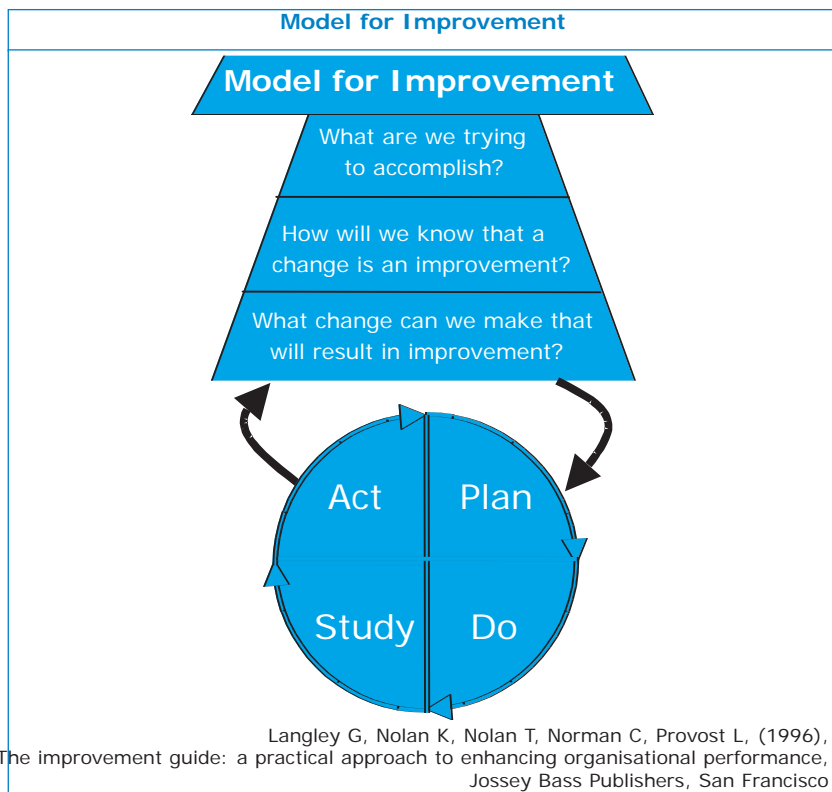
Model for Improvement

Model for Improvement

What are we trying to accomplish?

How will we know that a change is an improvement?

What change can we make that will result in improvement?

Act

Plan

Study

Do

Langley G, Nolan K, Nolan T, Norman C, Provost L, (1996), The improvement guide: a practical approach to enhancing organisational performance, Jossey Bass Publishers, San Francisco